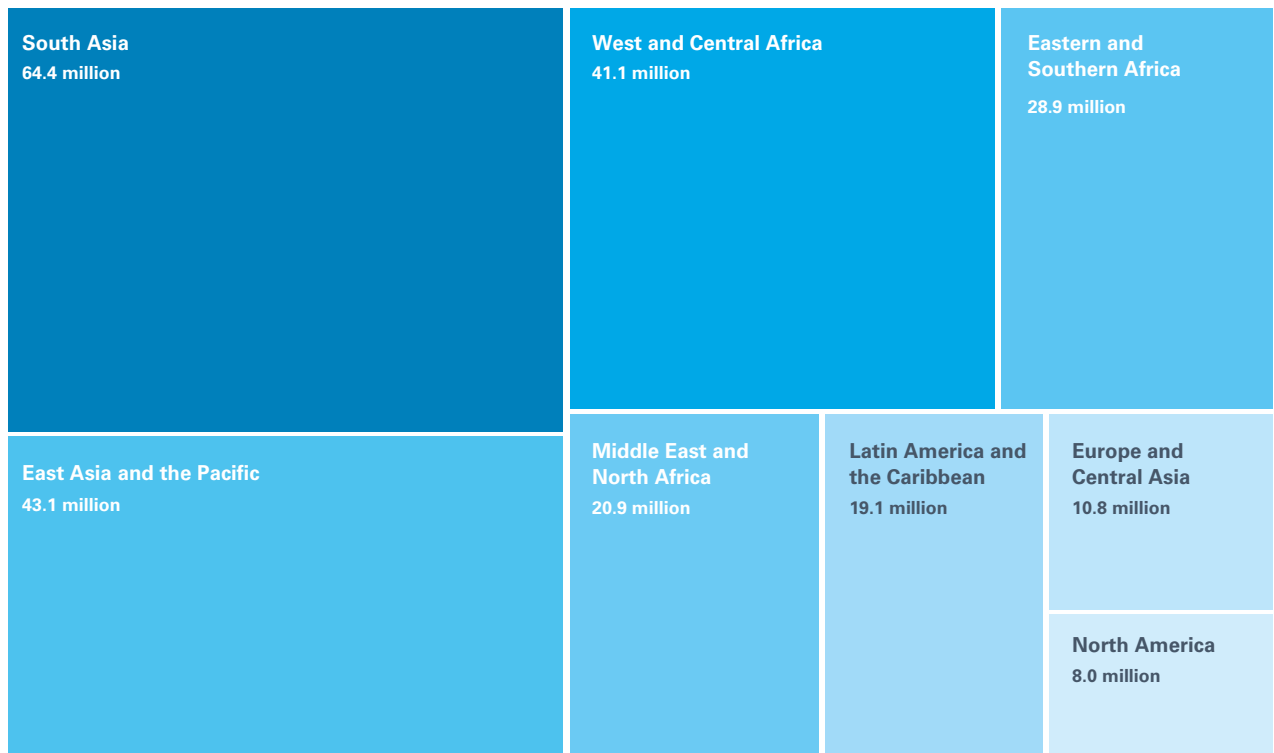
South Asia
64.4 million

East Asia and the Pacific
43.1 million

West and Central Africa
41.1 million

Eastern and Southern Africa
28.9 million

Middle East and North Africa
20.9 million

Latin America and the Caribbean
19.1 million

Europe and Central Asia
10.8 million

North America
8.0 million